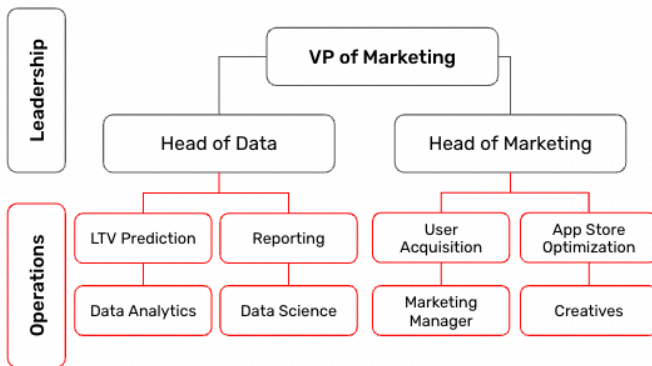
Leadership

VP of Marketing

Head of Data

Head of Marketing

Operations

LTV Prediction

Reporting

User Acquisition

App Store Optimization

Data Analytics

Data Science

Marketing Manager

Creatives